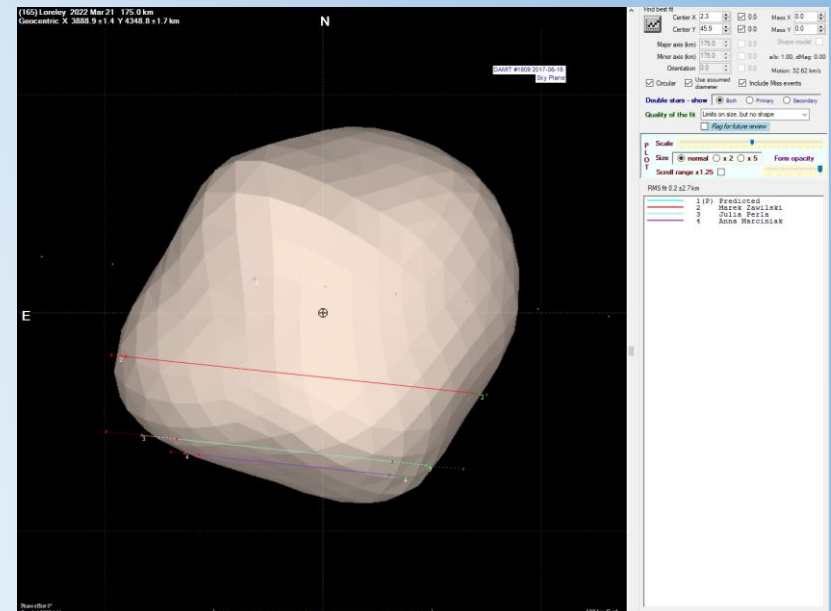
(165) Loreley 2022 Mar 21 175.0 km
Geocentric X 3888.9 ± 1.4 Y 4348.8 ± 1.7 km

N

DAMIT #1609 2017-08-18
Sky Plane

E

1
2
2
3
4

Find best fit
Center X 2.3 ☑ 0.0 Mass X 0.0
Center Y 45.9 ☑ 0.0 Mass Y 0.0
Major axis (km) 175.0 0.0 Shape model
Minor axis (km) 175.0 0.0 a/b: 1.00, dMag 0.00
Orientation 0.0 0.0 Motion: 32.62 km/s
☑ Circular ☑ Use assumed diameter ☑ Include Miss events
Double stars - show ◉ Both ○ Primary ○ Secondary
Quality of the fit Limits on size, but no shape
Flag for future review
P L O T
Scale
Size ◉ normal ○ x 2 ○ x 5 Form opacity
Scroll range x 1.25
RMS fit 0.2 ±2.7km
1 (P) Predicted
2 Marek Zawilski
3 Julia Perla
4 Anna Marciniak

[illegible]